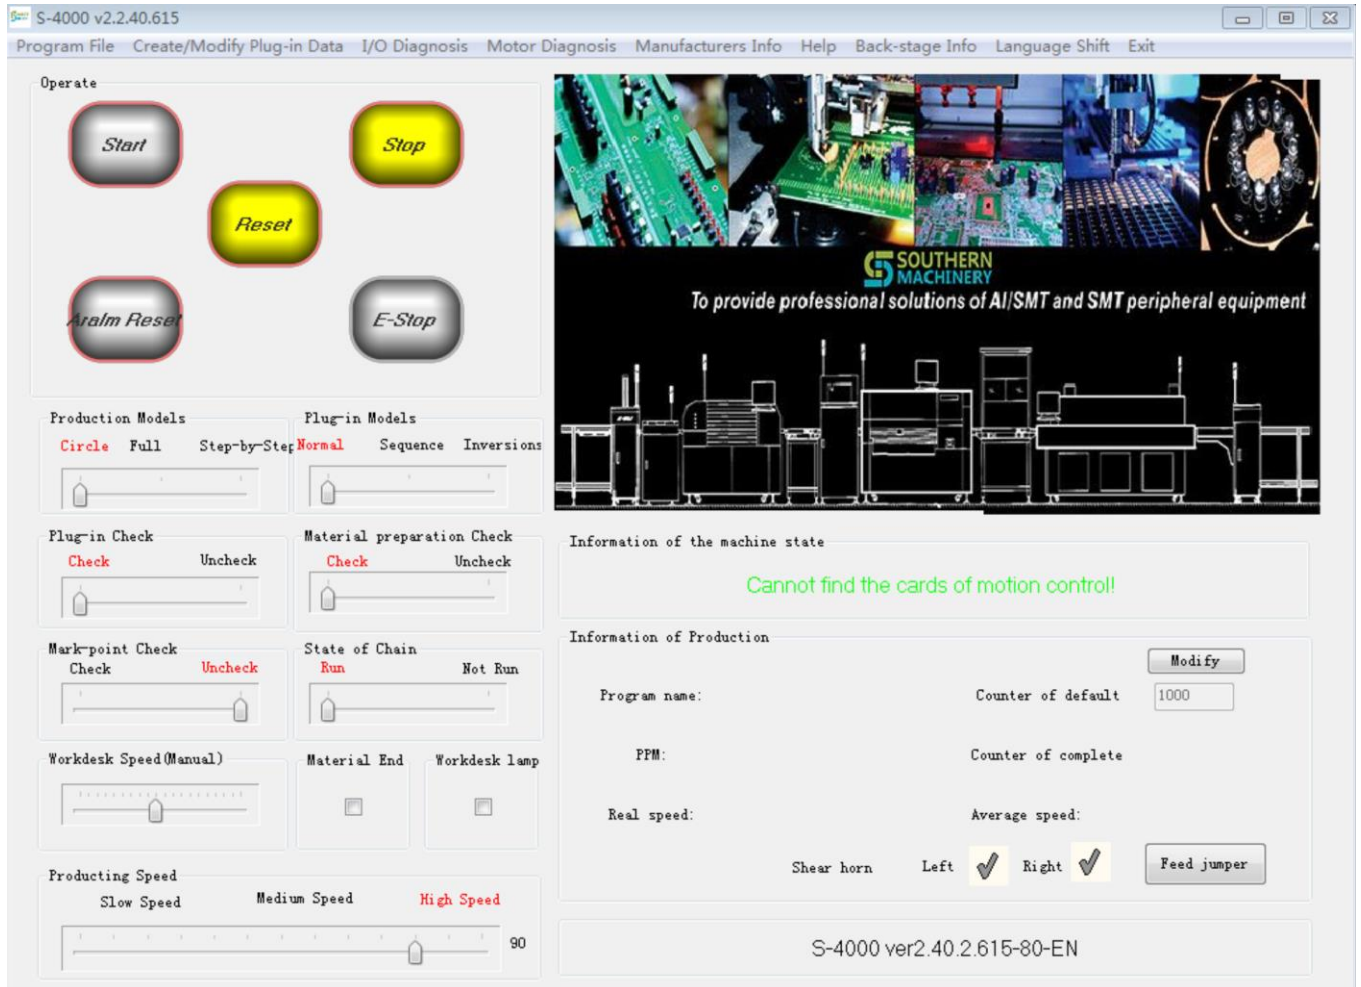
S-4000 v2.2.40.615

Program File Create/Modify Plug-in Data I/O Diagnosis Motor Diagnosis Manufacturers Info Help Back-stage Info Language Shift Exit

Operate

Start Stop

Reset

Aralm Reset E-Stop

SOUTHERN MACHINERY

To provide professional solutions of AI/SMT and SMT peripheral equipment

Production Models
Circle Full Step-by-Step

Plug-in Models
Normal Sequence Inversions

Plug-in Check
Check Uncheck

Material preparation Check
Check Uncheck

Mark-point Check
Check Uncheck

State of Chain
Run Not Run

Workdesk Speed(Manual)

Material End

Workdesk lamp

Producting Speed
Slow Speed Medium Speed High Speed

90

Information of the machine state

Cannot find the cards of motion control!

Information of Production

Modify

Program name:

Counter of default 1000

PPM:

Counter of complete

Real speed:

Average speed:

Shear horn Left Right Feed jumper

S-4000 ver2.40.2.615-80-EN